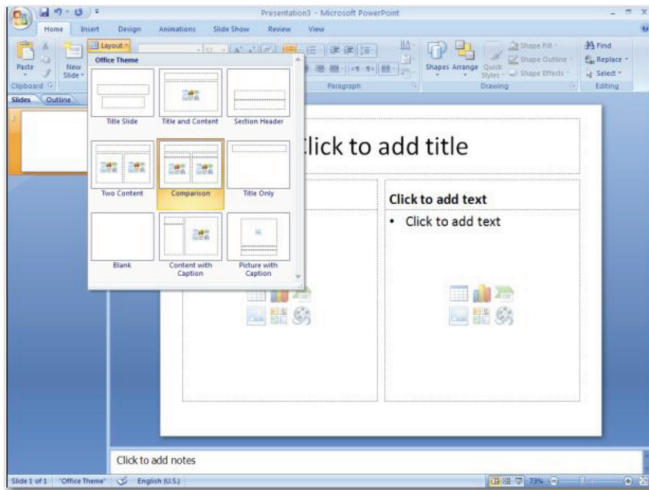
Presentation3 - Microsoft PowerPoint

Home Insert Design Animations Slide Show Review View

Paste New Slide Layout Clipboard Slides Outline

Office Theme

Title Slide Title and Content Section Header

Two Content Comparison Title Only

Blank Content with Caption Picture with Caption

Paragraph

Shapes Arrange Quick Styles Shape Fill Shape Outline Shape Effects Drawing

Find Replace Select Editing

Click to add title

Click to add text

• Click to add text

Click to add notes

Slide 1 of 1 "Office Theme" English (U.S.) 73%